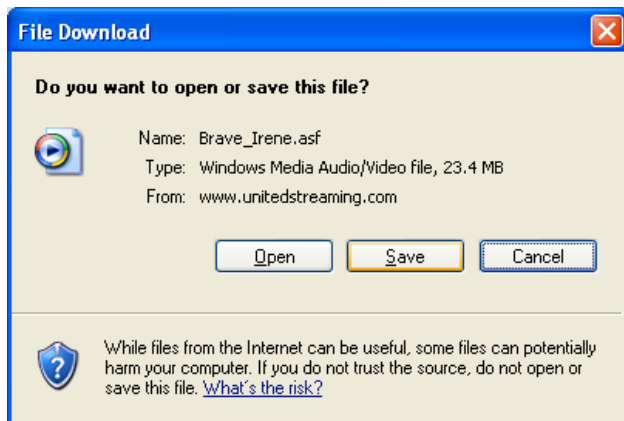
File Download

Do you want to open or save this file?

Name: Brave_Irene.asf
Type: Windows Media Audio/Video file, 23.4 MB
From: www.unitedstreaming.com

Open
Save
Cancel

While files from the Internet can be useful, some files can potentially harm your computer. If you do not trust the source, do not open or save this file. What's the risk?